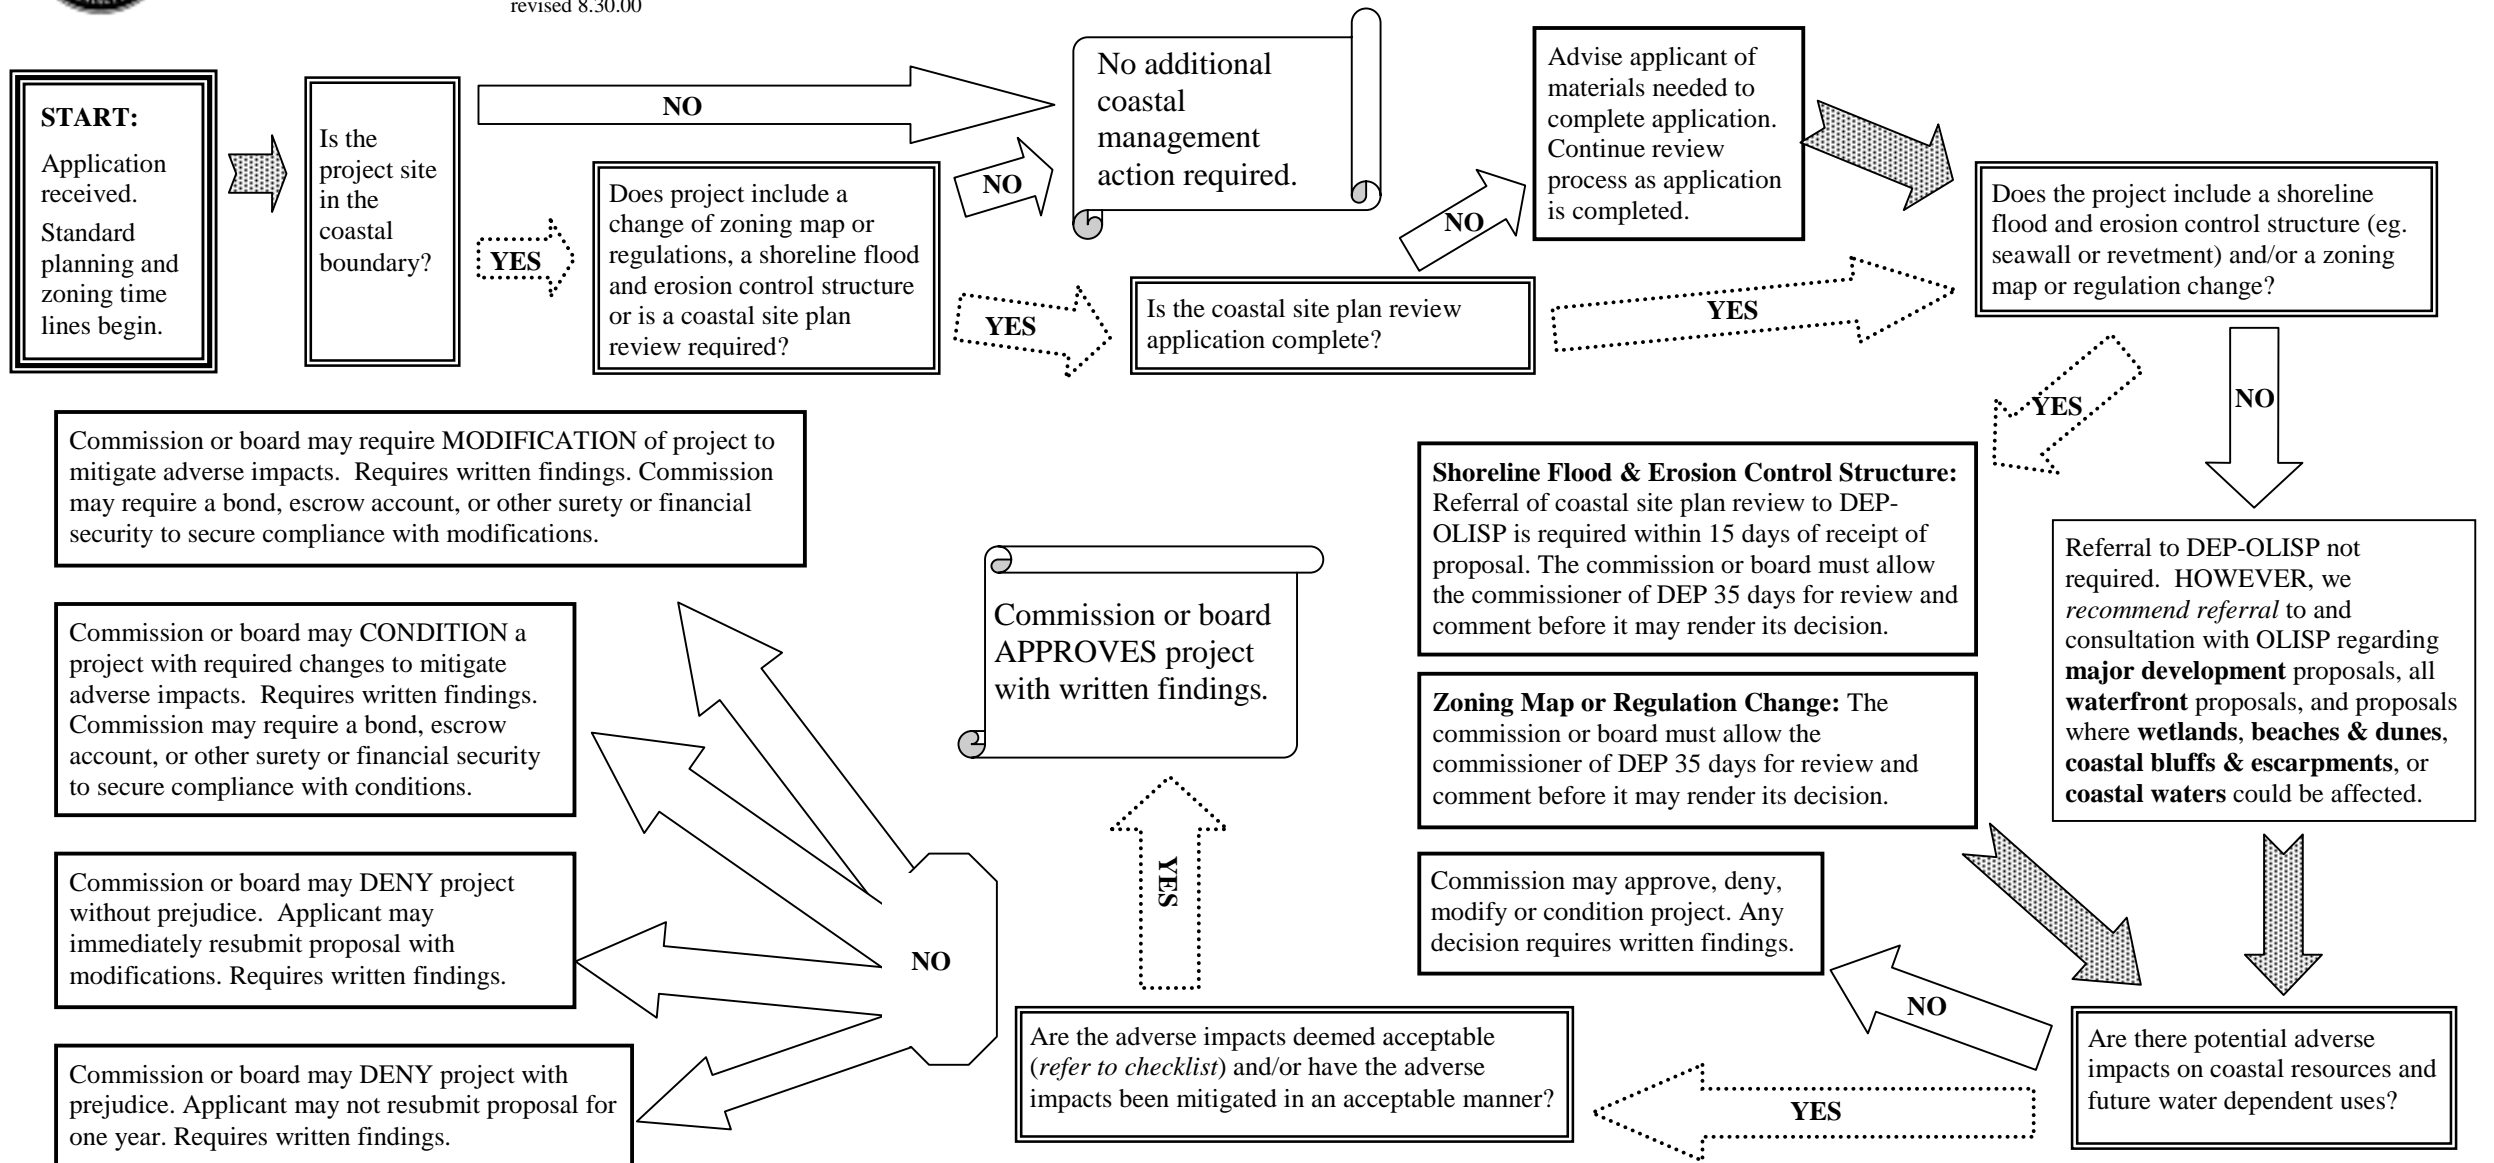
revised 8.30.00

**START:**
Application received.
Standard planning and zoning time lines begin.

Is the project site in the coastal boundary?

NO

No additional coastal management action required.

YES

Does project include a change of zoning map or regulations, a shoreline flood and erosion control structure or is a coastal site plan review required?

NO

YES

Is the coastal site plan review application complete?

NO

Advise applicant of materials needed to complete application. Continue review process as application is completed.

YES

Does the project include a shoreline flood and erosion control structure (eg. seawall or revetment) and/or a zoning map or regulation change?

YES

NO

**Shoreline Flood & Erosion Control Structure:** Referral of coastal site plan review to DEP-OLISP is required within 15 days of receipt of proposal. The commission or board must allow the commissioner of DEP 35 days for review and comment before it may render its decision.

**Zoning Map or Regulation Change:** The commission or board must allow the commissioner of DEP 35 days for review and comment before it may render its decision.

Referral to DEP-OLISP not required. HOWEVER, we *recommend referral* to and consultation with OLISP regarding **major development** proposals, all **waterfront** proposals, and proposals where **wetlands**, **beaches & dunes**, **coastal bluffs & escarpments**, or **coastal waters** could be affected.

Commission may approve, deny, modify or condition project. Any decision requires written findings.

NO

Are there potential adverse impacts on coastal resources and future water dependent uses?

YES

Are the adverse impacts deemed acceptable (*refer to checklist*) and/or have the adverse impacts been mitigated in an acceptable manner?

YES

Commission or board APPROVES project with written findings.

NO

Commission or board may require MODIFICATION of project to mitigate adverse impacts. Requires written findings. Commission may require a bond, escrow account, or other surety or financial security to secure compliance with modifications.

Commission or board may CONDITION a project with required changes to mitigate adverse impacts. Requires written findings. Commission may require a bond, escrow account, or other surety or financial security to secure compliance with conditions.

Commission or board may DENY project without prejudice. Applicant may immediately resubmit proposal with modifications. Requires written findings.

Commission or board may DENY project with prejudice. Applicant may not resubmit proposal for one year. Requires written findings.